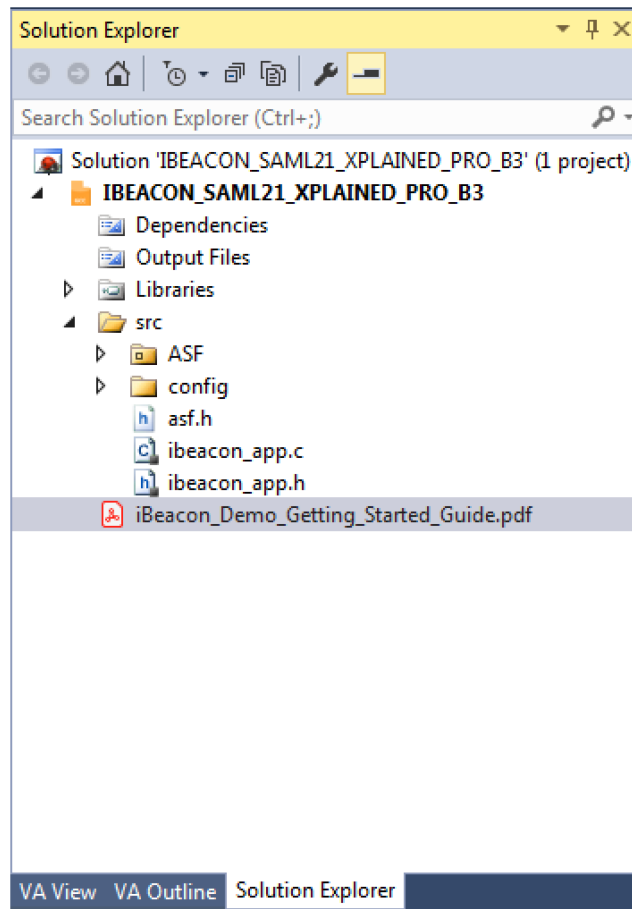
Solution Explorer

Search Solution Explorer (Ctrl+;)

Solution 'IBEACON_SAML21_XPLAINED_PRO_B3' (1 project)
IBEACON_SAML21_XPLAINED_PRO_B3
Dependencies
Output Files
Libraries
src
ASF
config
asf.h
ibeacon_app.c
ibeacon_app.h
iBeacon_Demo_Getting_Started_Guide.pdf

VA View
VA Outline
Solution Explorer